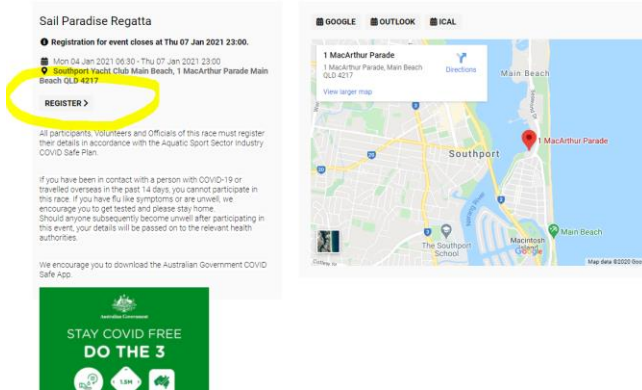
Sail Paradise Regatta

Registration for event closes at Thu 07 Jan 2021 23:00.

Mon 04 Jan 2021 06:30 - Thu 07 Jan 2021 23:00
Southport Yacht Club Main Beach, 1 MacArthur Parade Main Beach QLD 4217

REGISTER >

All participants, Volunteers and Officials of this race must register their details in accordance with the Aquatic Sport Sector Industry COVID Safe Plan.

If you have been in contact with a person with COVID-19 or travelled overseas in the past 14 days, you cannot participate in this race. If you have flu like symptoms or are unwell, we encourage you to get tested and please stay home. Should anyone subsequently become unwell after participating in this event, your details will be passed on to the relevant health authorities.

We encourage you to download the Australian Government COVID Safe App.

Australian Government
STAY COVID FREE
DO THE 3
1.5M

GOOGLE OUTLOOK ICAL

1 MacArthur Parade
1 MacArthur Parade, Main Beach QLD 4217
Directions
View larger map
Main Beach
1 MacArthur Parade
Southport
Main Beach
The Southport School
Macintosh Island
Google
Map data ©2020 Goo